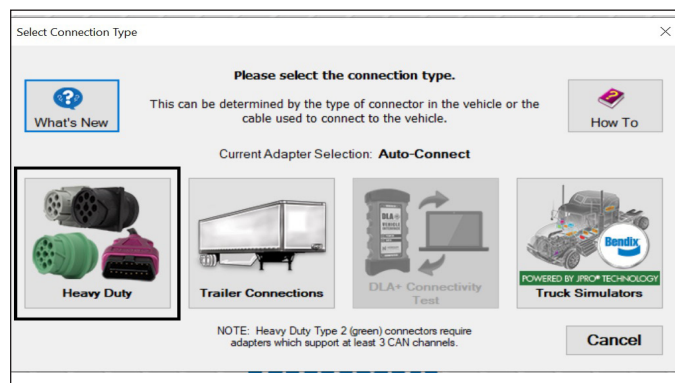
Select Connection Type

Please select the connection type.

This can be determined by the type of connector in the vehicle or the cable used to connect to the vehicle.

What's New

How To

Current Adapter Selection: Auto-Connect

Heavy Duty

Trailer Connections

DLA+ Connectivity Test

Bendix
POWERED BY JPRO® TECHNOLOGY
Truck Simulators

NOTE: Heavy Duty Type 2 (green) connectors require adapters which support at least 3 CAN channels.

Cancel